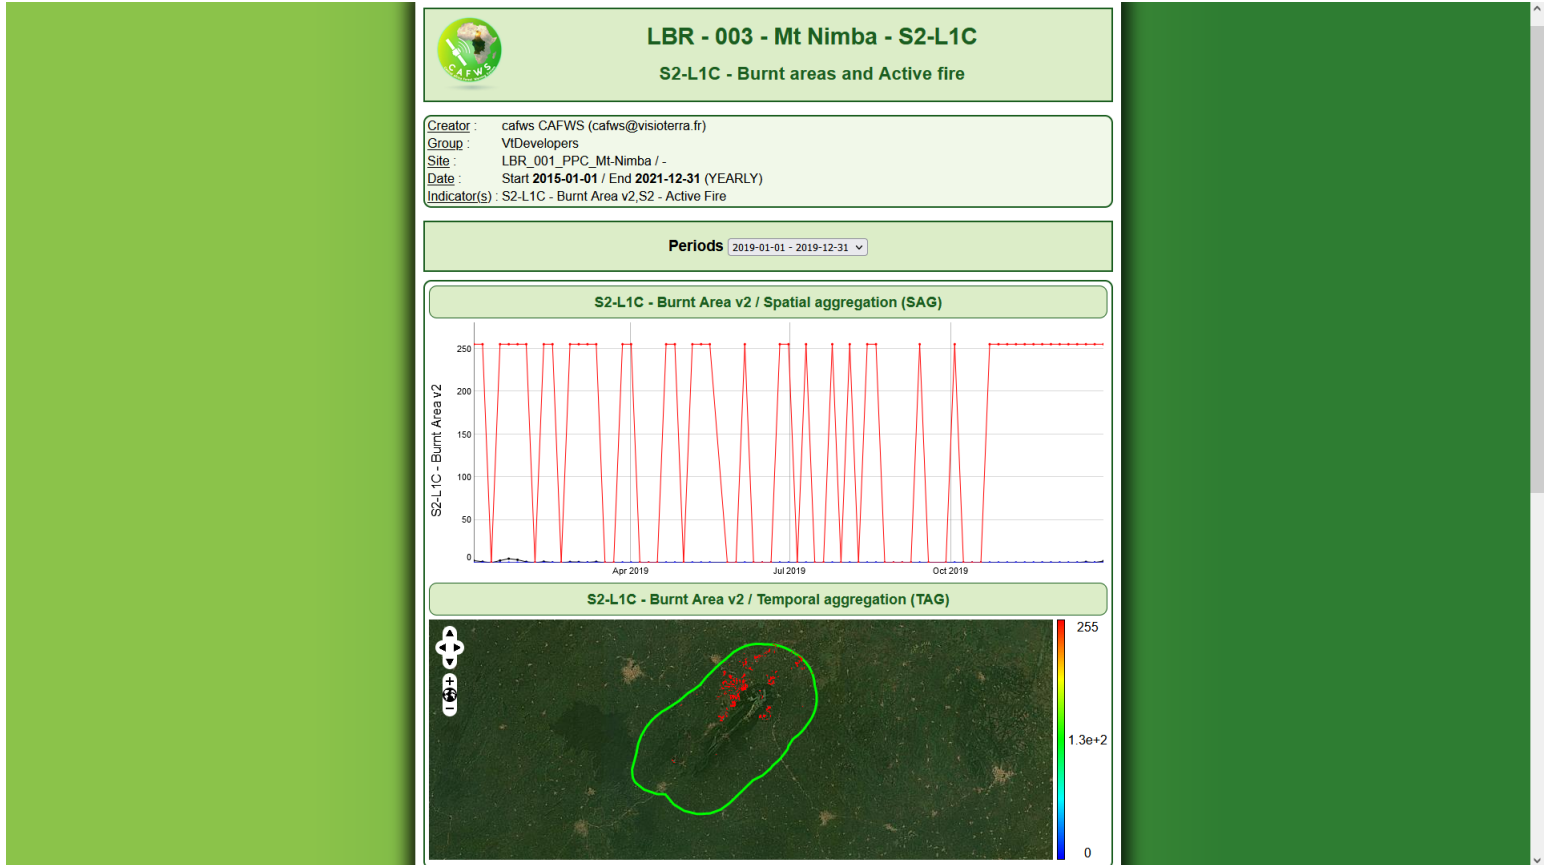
CAFWS

LBR - 003 - Mt Nimba - S2-L1C

S2-L1C - Burnt areas and Active fire

| | |
|---|---|
| Creator : | cafws CAFWS (cafws@visioterra.fr) |
| Group : | VtDevelopers |
| Site : | LBR_001_PPC_Mt-Nimba / - |
| Date : | Start **2015-01-01** / End **2021-12-31** (YEARLY) |
| Indicator(s) : | S2-L1C - Burnt Area v2,S2 - Active Fire |

Periods 2019-01-01 - 2019-12-31

S2-L1C - Burnt Area v2 / Spatial aggregation (SAG)

S2-L1C - Burnt Area v2

250
200
150
100
50
0

Apr 2019
Jul 2019
Oct 2019

S2-L1C - Burnt Area v2 / Temporal aggregation (TAG)

255
1.3e+2
0